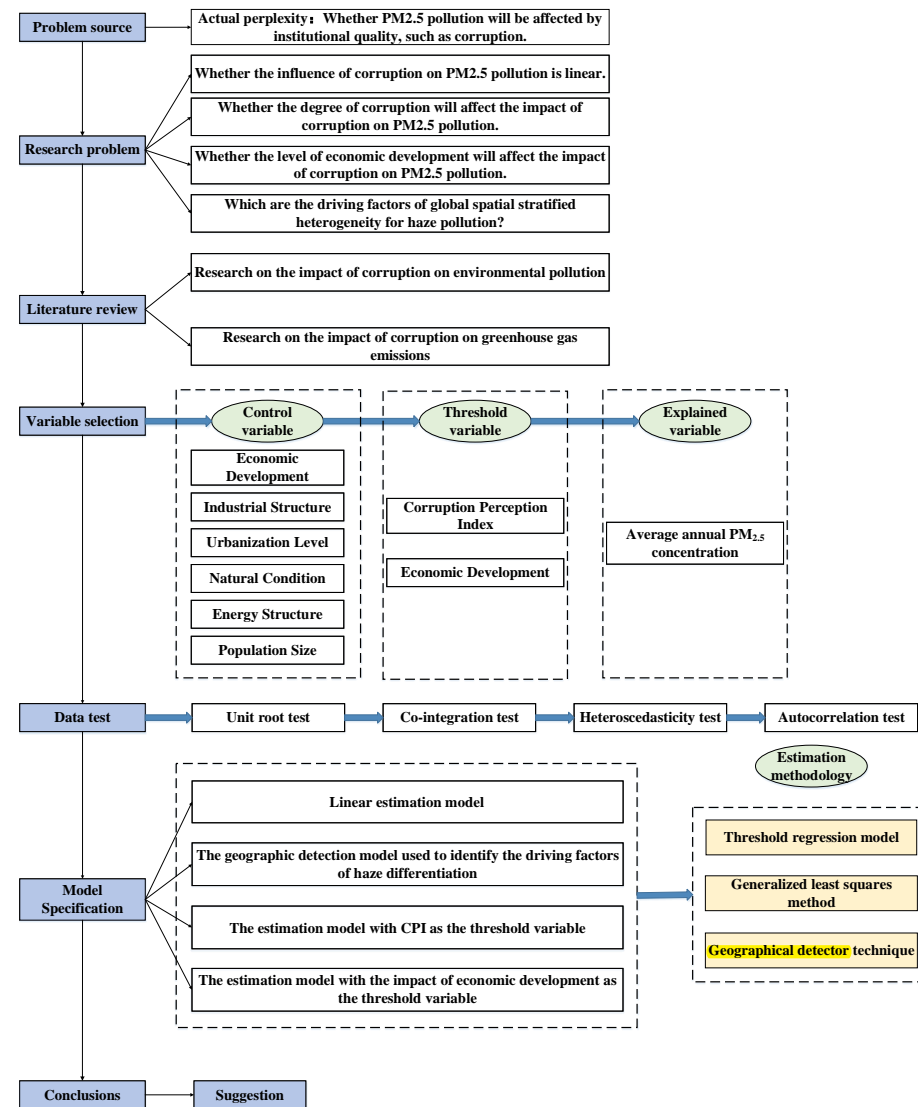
Problem source

Actual perplexity：Whether PM2.5 pollution will be affected by institutional quality, such as corruption.

Research problem

Whether the influence of corruption on PM2.5 pollution is linear.

Whether the degree of corruption will affect the impact of corruption on PM2.5 pollution.

Whether the level of economic development will affect the impact of corruption on PM2.5 pollution.

Which are the driving factors of global spatial stratified heterogeneity for haze pollution?

Literature review

Research on the impact of corruption on environmental pollution

Research on the impact of corruption on greenhouse gas emissions

Variable selection

Control variable

Economic Development

Industrial Structure

Urbanization Level

Natural Condition

Energy Structure

Population Size

Threshold variable

Corruption Perception Index

Economic Development

Explained variable

Average annual $PM_{2.5}$ concentration

Data test

Unit root test

Co-integration test

Heteroscedasticity test

Autocorrelation test

Estimation methodology

Model Specification

Linear estimation model

The geographic detection model used to identify the driving factors of haze differentiation

The estimation model with CPI as the threshold variable

The estimation model with the impact of economic development as the threshold variable

Threshold regression model

Generalized least squares method

Geographical detector technique

Conclusions

Suggestion